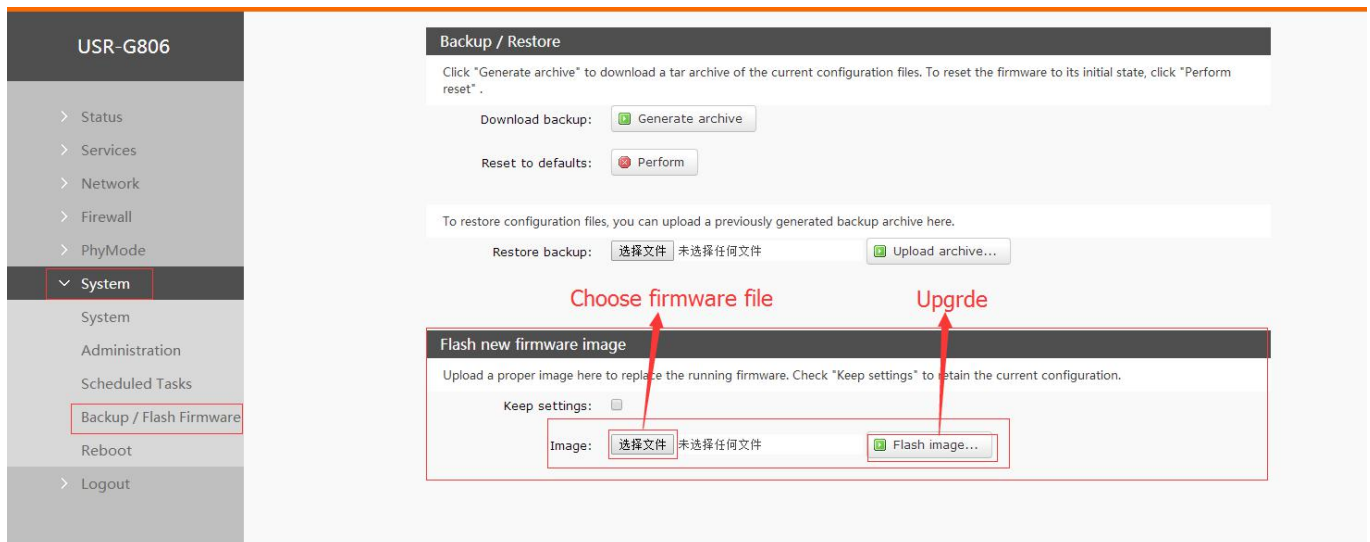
USR-G806

> Status
> Services
> Network
> Firewall
> PhyMode
System
System
Administration
Scheduled Tasks
Backup / Flash Firmware
Reboot
> Logout

Backup / Restore

Click "Generate archive" to download a tar archive of the current configuration files. To reset the firmware to its initial state, click "Perform reset" .

Download backup: Generate archive

Reset to defaults: Perform

To restore configuration files, you can upload a previously generated backup archive here.

Restore backup: 选择文件 未选择任何文件 Upload archive...

Choose firmware file

Upgrde

Flash new firmware image

Upload a proper image here to replace the running firmware. Check "Keep settings" to retain the current configuration.

Keep settings:

Image: 选择文件 未选择任何文件 Flash image...